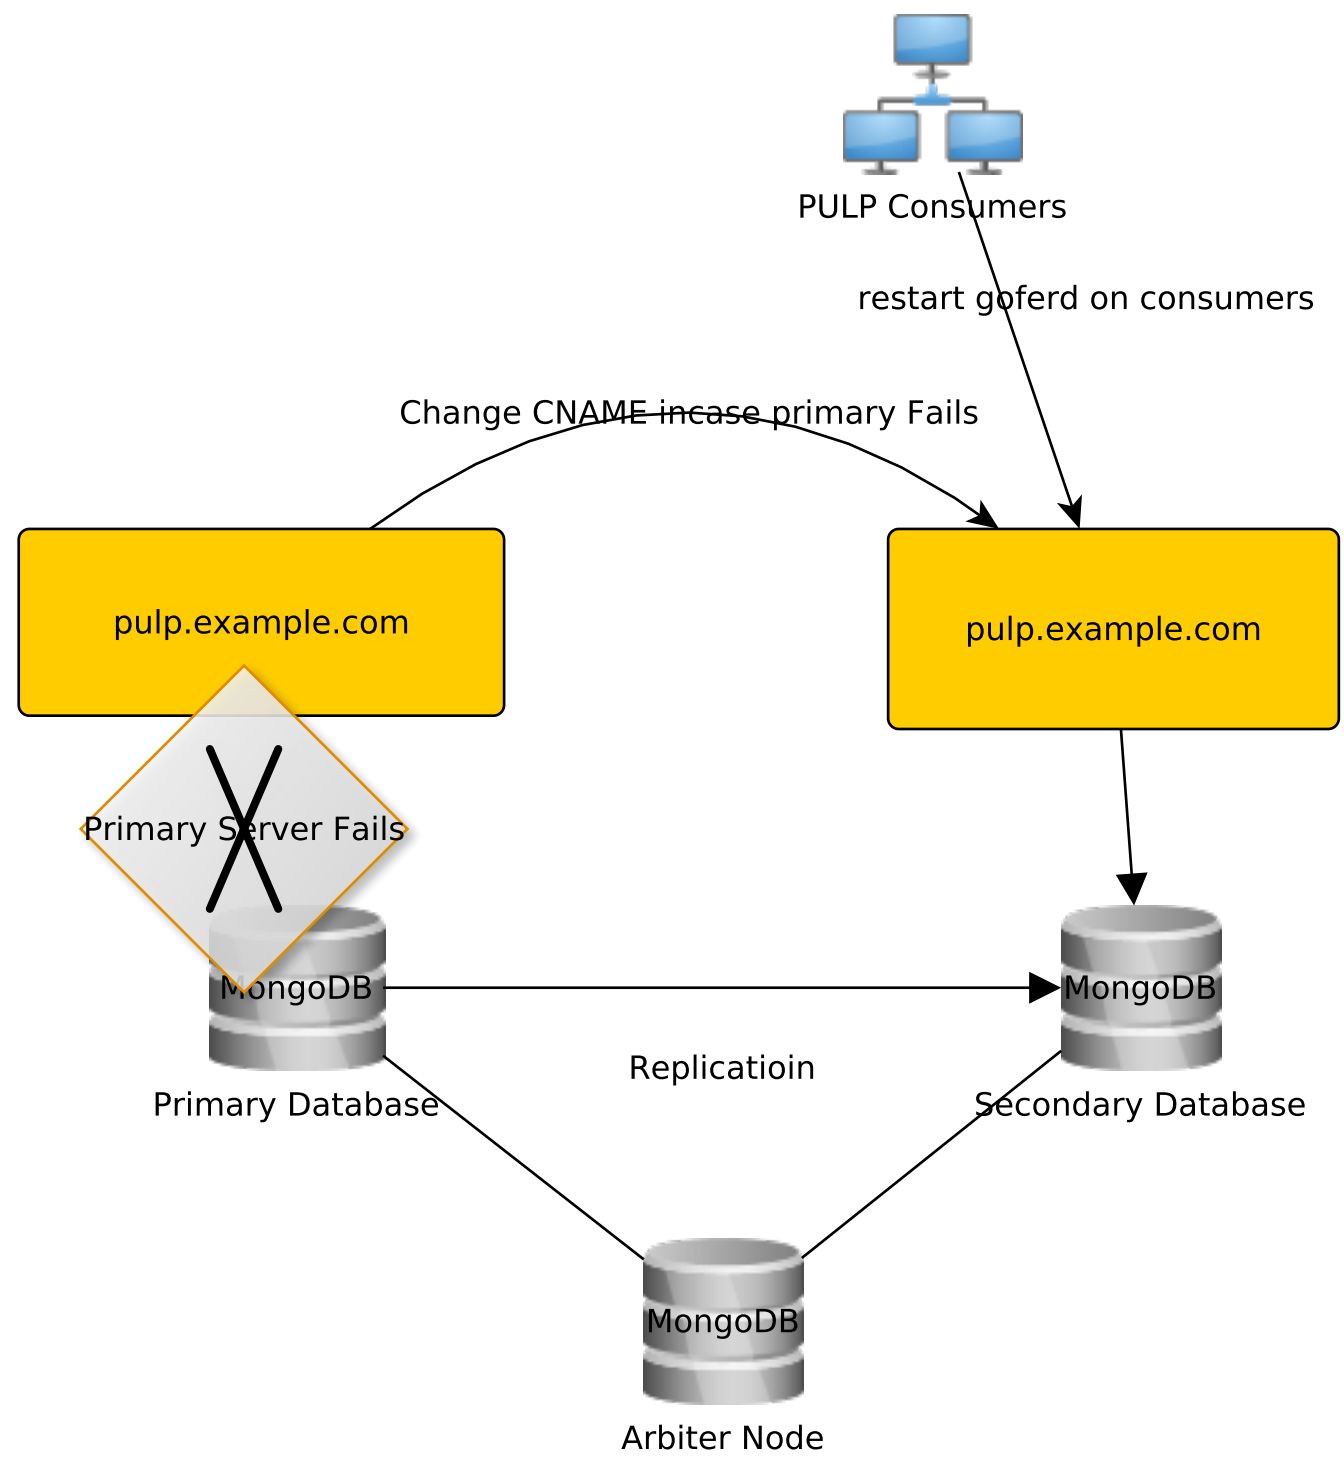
PULP Consumers

restart goferd on consumers

Change CNAME incase primary Fails

pulp.example.com

pulp.example.com

Primary Server Fails

MongoDB

MongoDB

Replicatioin

Primary Database

Secondary Database

MongoDB

Arbiter Node